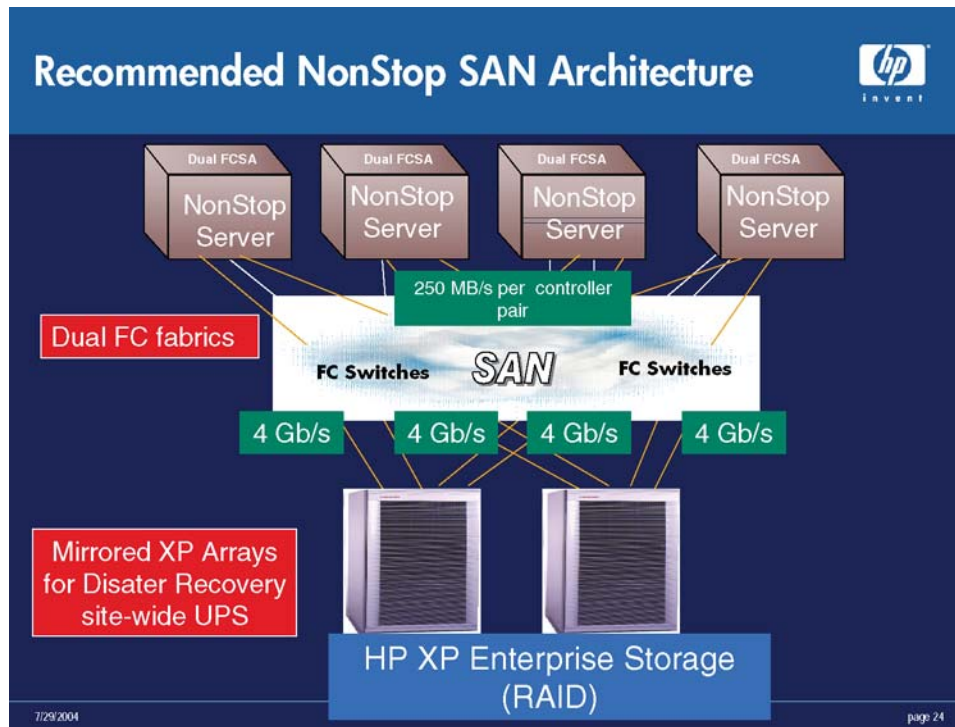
Recommended NonStop SAN Architecture

hp
invent

Dual FCSA
NonStop Server

Dual FCSA
NonStop Server

Dual FCSA
NonStop Server

Dual FCSA
NonStop Server

250 MB/s per controller pair

Dual FC fabrics

FC Switches

SAN

FC Switches

4 Gb/s

4 Gb/s

4 Gb/s

4 Gb/s

Mirrored XP Arrays for Disater Recovery site-wide UPS

HP XP Enterprise Storage (RAID)

7/29/2004

page 24